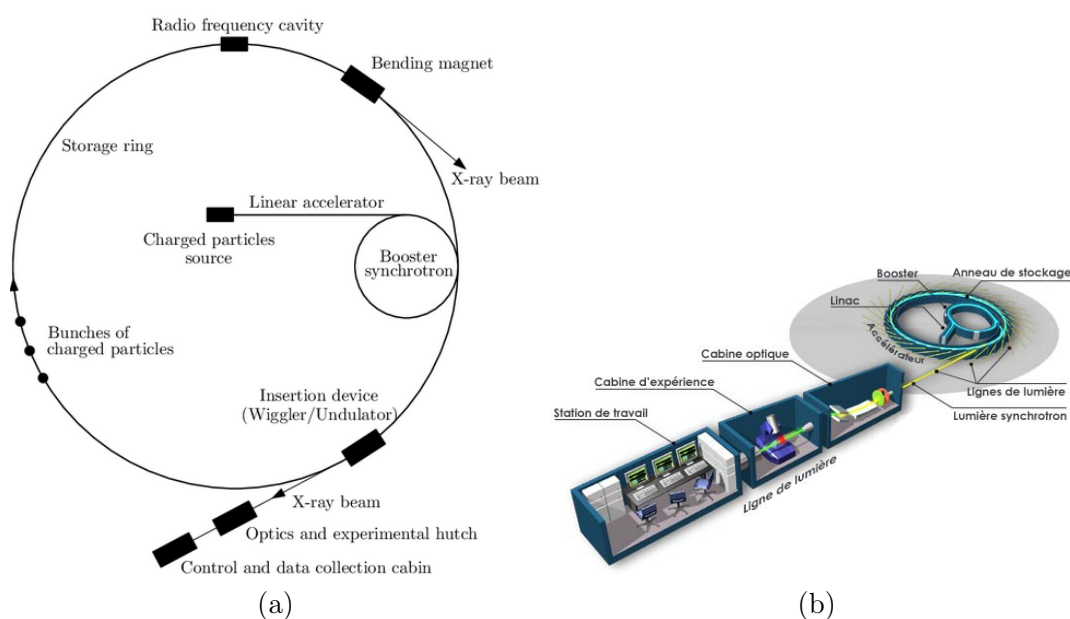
Radio frequency cavity
Bending magnet
Storage ring
X-ray beam
Linear accelerator
Charged particles source
Booster synchrotron
Bunches of charged particles
Insertion device (Wiggler/Undulator)
X-ray beam
Optics and experimental hutch
Control and data collection cabin
(a)

Booster
Anneau de stockage
Linac
Accélérateur
Cabine optique
Cabine d'expérience
Station de travail
Lignes de lumière
Lumière synchrotron
Ligne de lumière
(b)